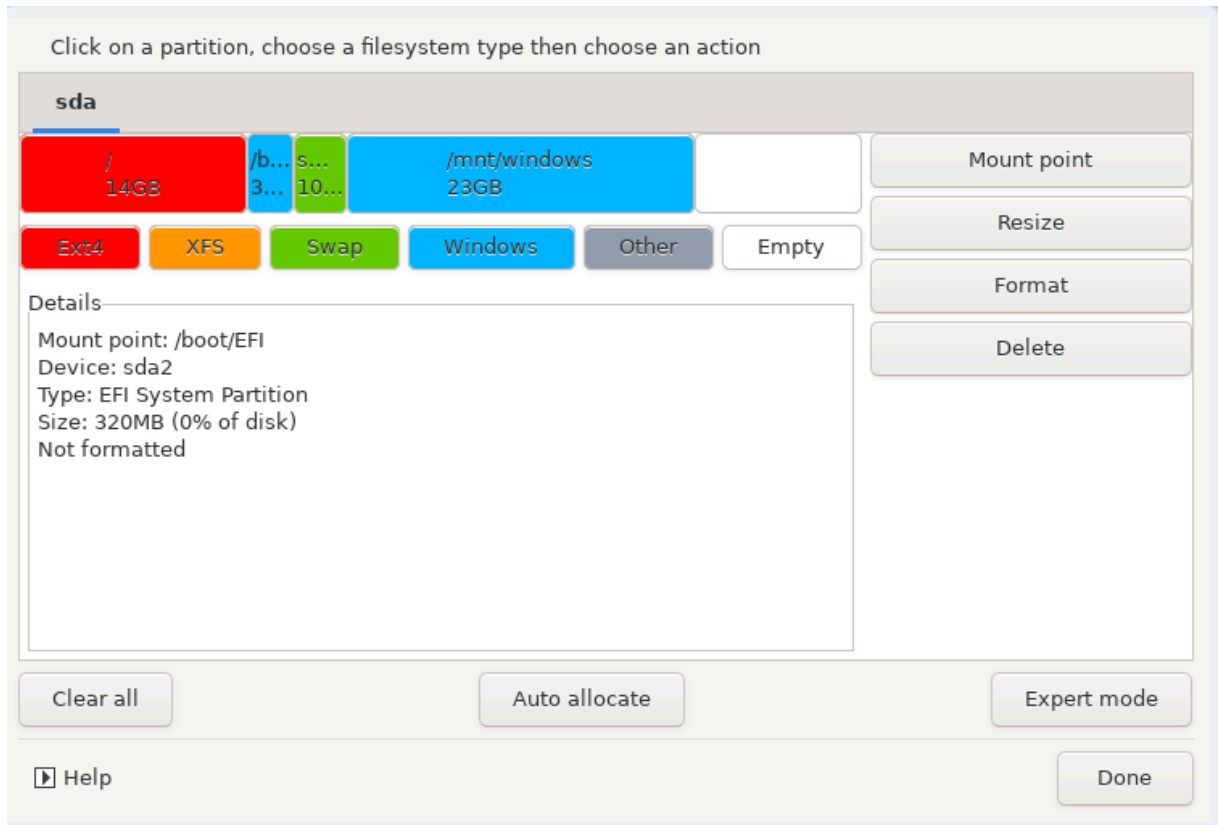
Click on a partition, choose a filesystem type then choose an action

sda

/
14GB

/b...
3...

s...
10...

/mnt/windows
23GB

Mount point

Resize

Format

Delete

Ext4 XFS Swap Windows Other Empty

Details

Mount point: /boot/EFI
Device: sda2
Type: EFI System Partition
Size: 320MB (0% of disk)
Not formatted

Clear all

Auto allocate

Expert mode

Help

Done